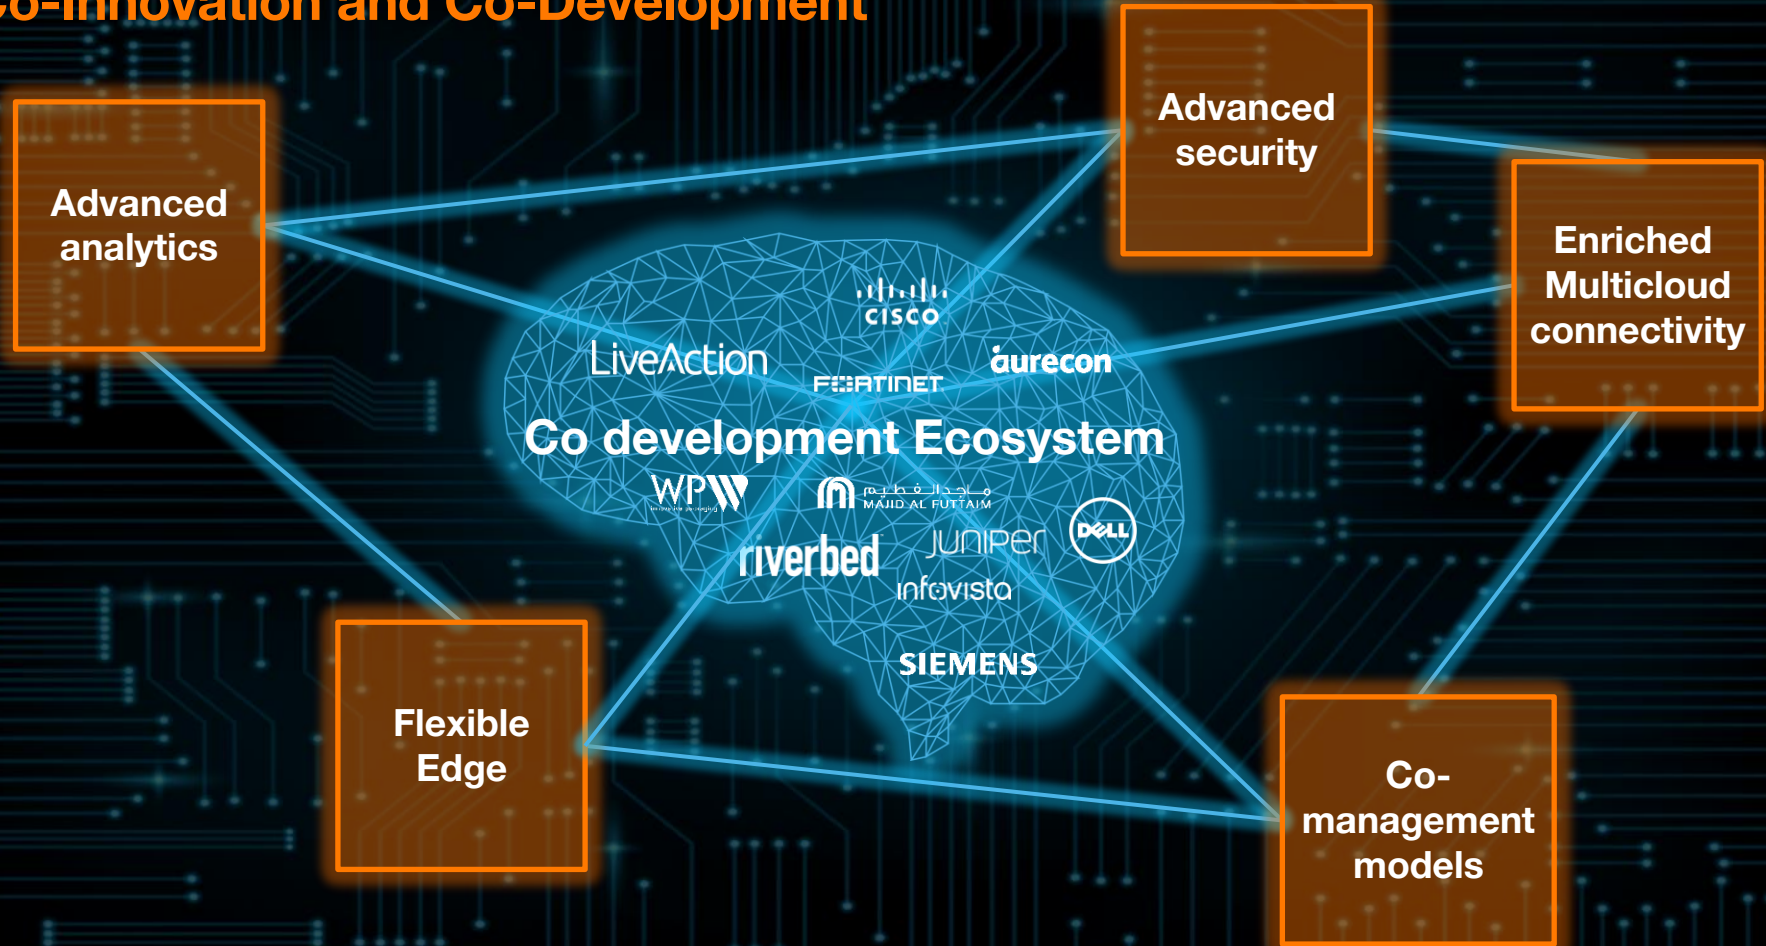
Co-Innovation and Co-Development

Advanced analytics

Advanced security

Enriched Multicloud connectivity

cisco

LiveAction

FORTINET

aurecon

Co development Ecosystem

WPW

ماجد الفطيم
MAJID AL FUTTAIM

riverbed

JUNIPER

DELL

infovista

SIEMENS

Flexible Edge

Co-management models